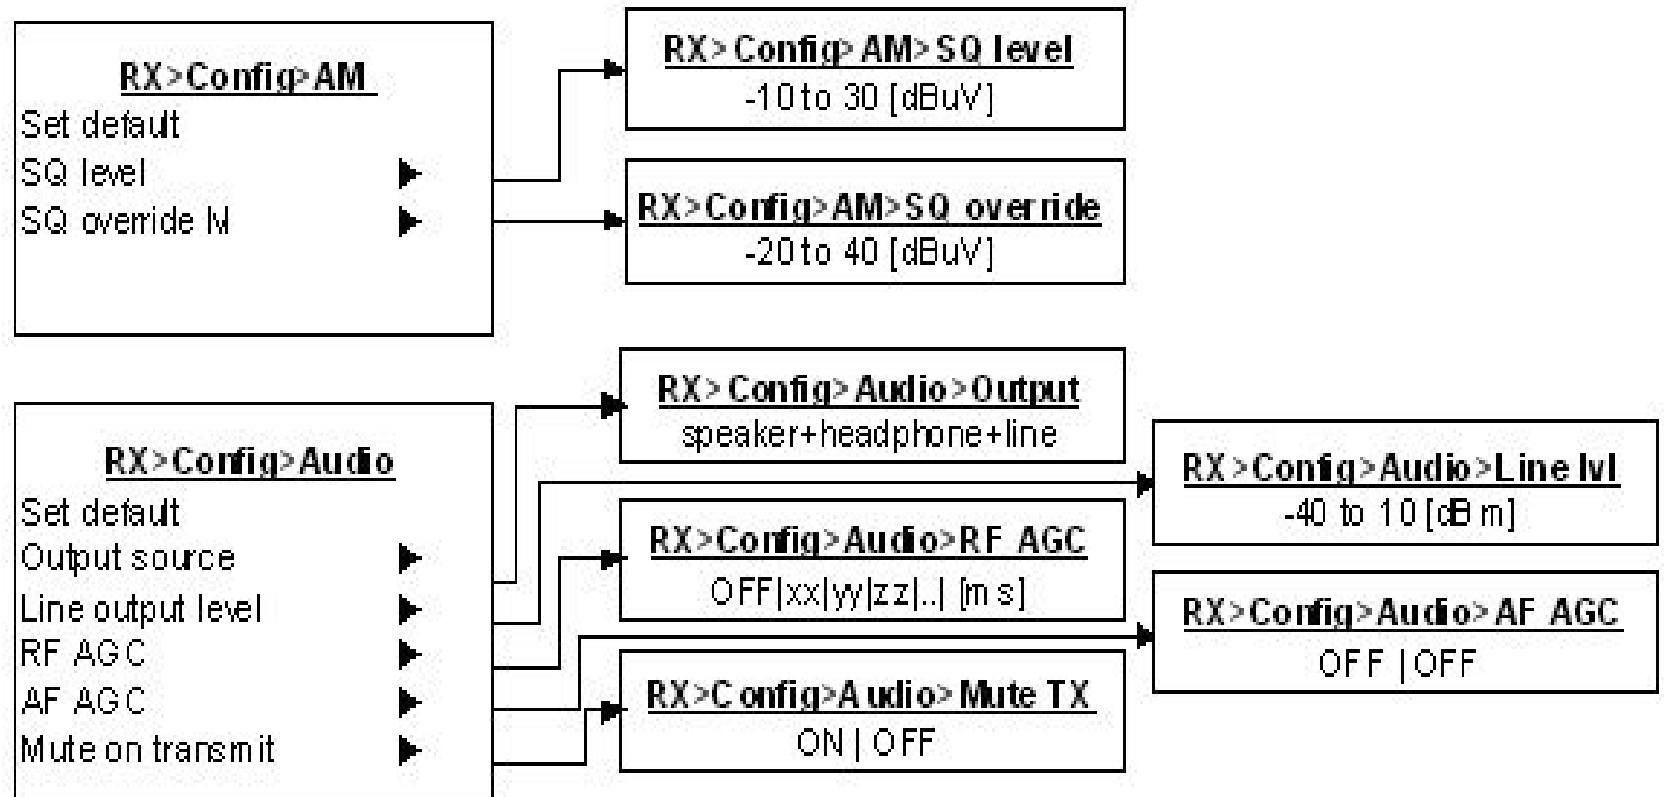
RX>Config>AM
Set default
SQ level ▶
SQ override N ▶

RX>Config>AM>SQ level
-10 to 30 [dBuV]

RX>Config>AM>SQ override
-20 to 40 [dBuV]

RX>Config>Audio
Set default
Output source ▶
Line output level ▶
RF AGC ▶
AF AGC ▶
Mute on transmit ▶

RX>Config>Audio>Output
speaker+headphone+line

RX>Config>Audio>Line lvl
-40 to 10 [dBm]

RX>Config>Audio>RF AGC
OFF|xx|yy|zz|..| [ms]

RX>Config>Audio>AF AGC
OFF | OFF

RX>Config>Audio>Mute TX
ON | OFF